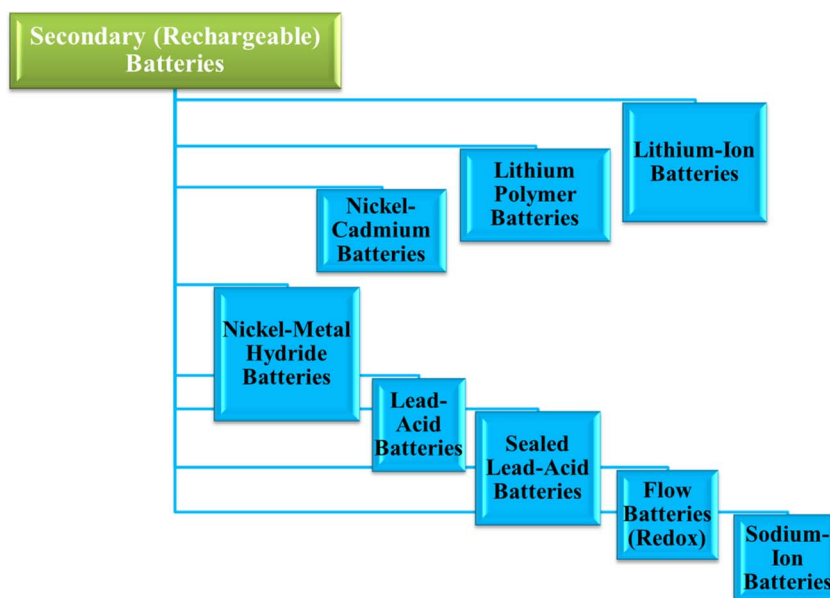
Secondary (Rechargeable) Batteries

Lithium-Ion Batteries

Lithium Polymer Batteries

Nickel-Cadmium Batteries

Nickel-Metal Hydride Batteries

Lead-Acid Batteries

Sealed Lead-Acid Batteries

Flow Batteries (Redox)

Sodium-Ion Batteries